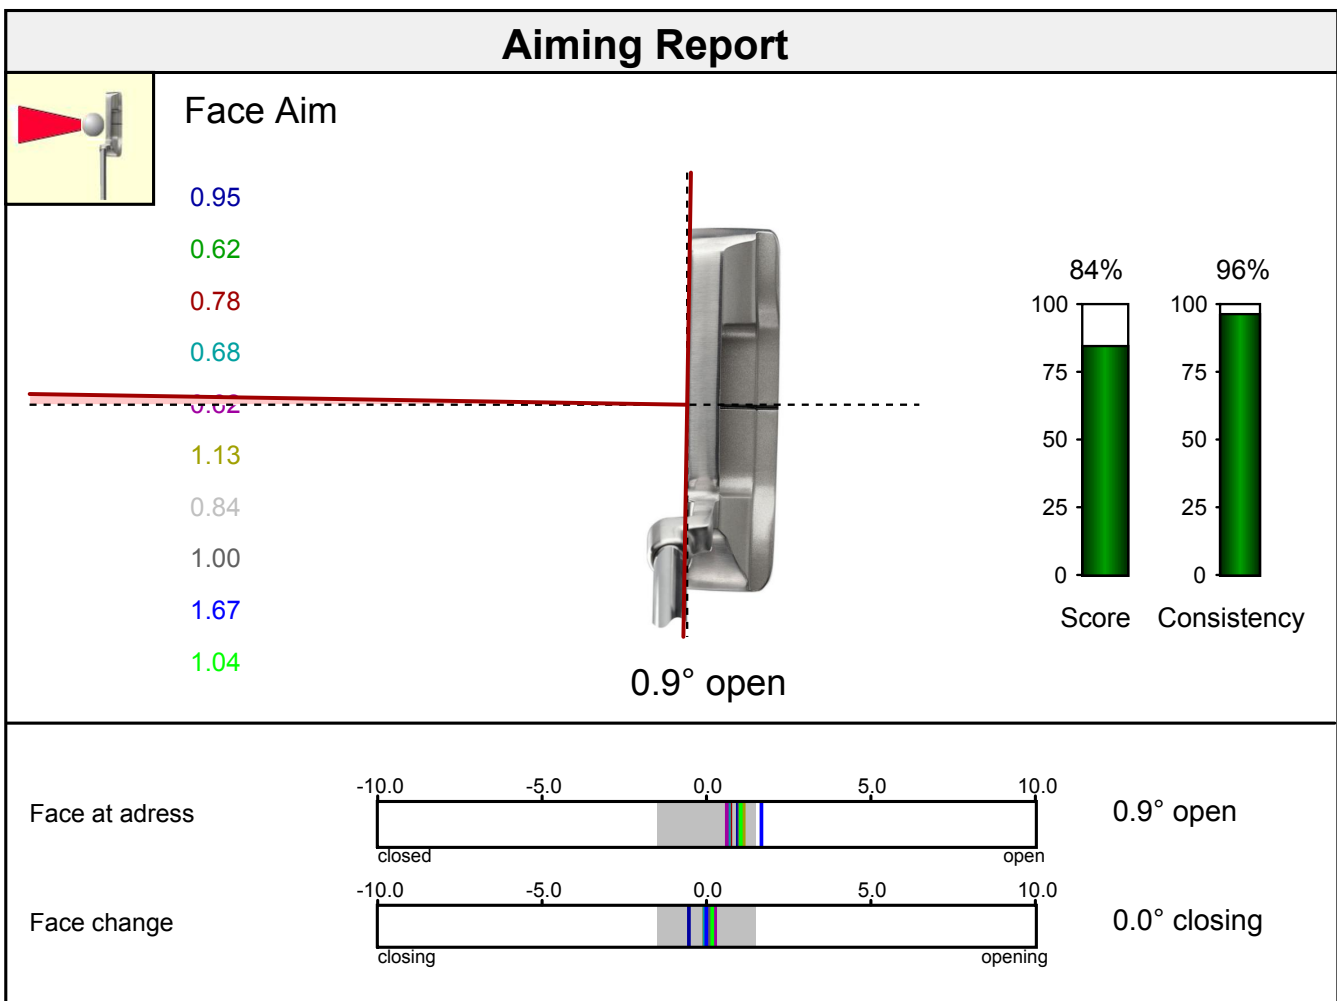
Aiming Report

Face Aim

0.95
0.62
0.78
0.68
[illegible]
1.13
0.84
1.00
1.67
1.04

0.9° open

84%
96%
100
75
50
25
0
100
75
50
25
0
Score
Consistency

Face at adress
-10.0 -5.0 0.0 5.0 10.0
closed
open
0.9° open

Face change
-10.0 -5.0 0.0 5.0 10.0
closing
opening
0.0° closing